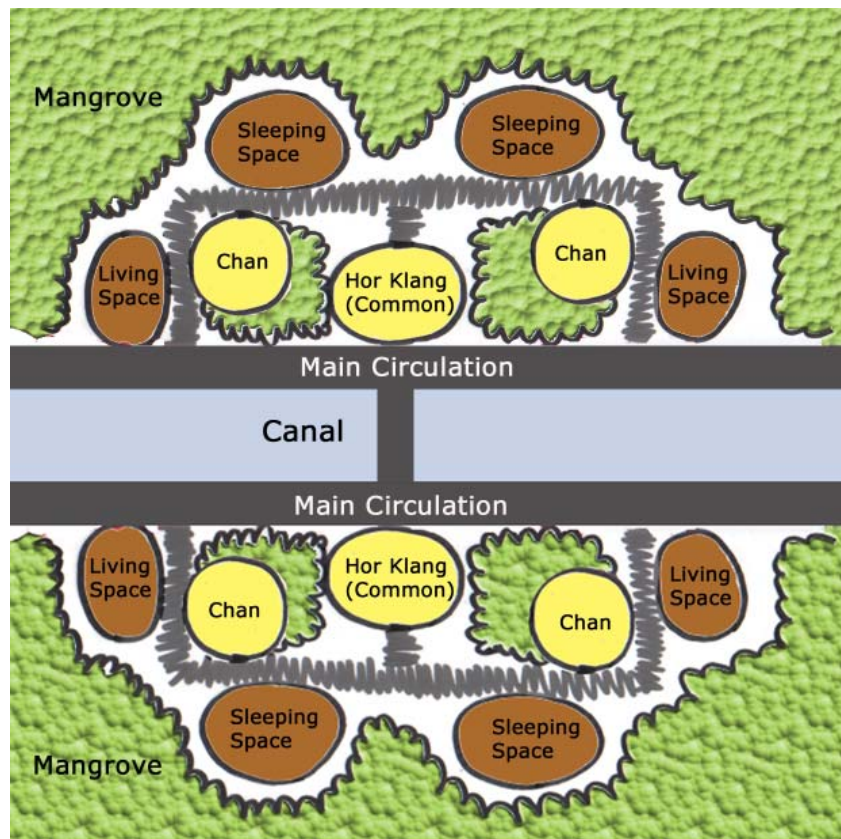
Mangrove

Sleeping Space

Sleeping Space

Living Space

Chan

Hor Klang (Common)

Chan

Living Space

Main Circulation

Canal

Main Circulation

Living Space

Chan

Hor Klang (Common)

Chan

Living Space

Sleeping Space

Sleeping Space

Mangrove